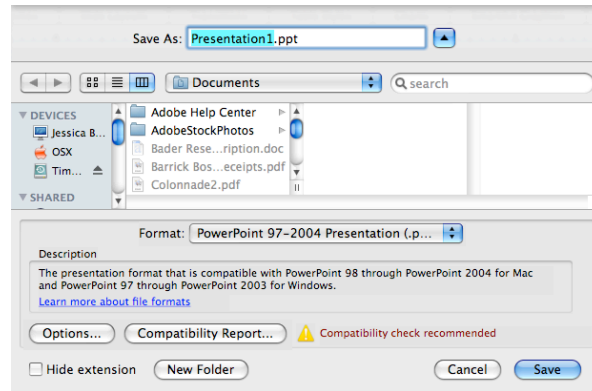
Save As: Presentation1.ppt

Documents

search

DEVICES
Jessica B...
OSX
Tim...

SHARED

Adobe Help Center
AdobeStockPhotos
Bader Rese...ription.doc
Barrick Bos...eceipts.pdf
Colonnade2.pdf

Format: PowerPoint 97-2004 Presentation (.p...

Description
The presentation format that is compatible with PowerPoint 98 through PowerPoint 2004 for Mac and PowerPoint 97 through PowerPoint 2003 for Windows.
Learn more about file formats

Options...
Compatibility Report...
Compatibility check recommended

Hide extension
New Folder
Cancel
Save